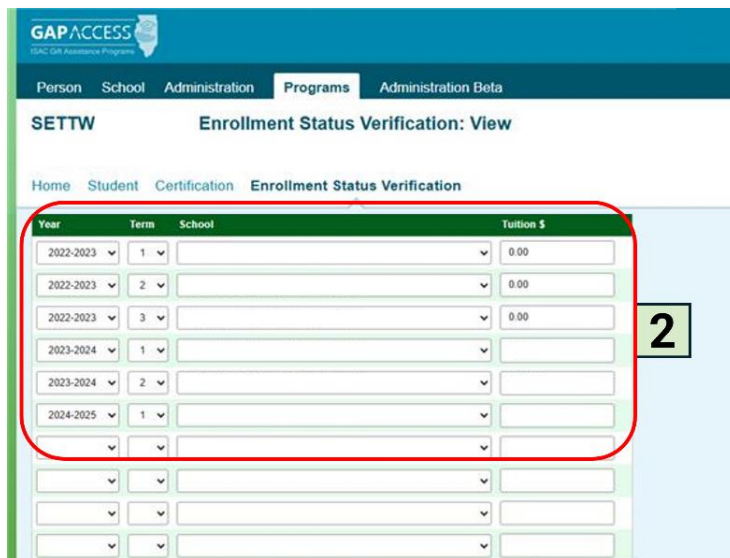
GAPACCESS
ISAC Gift Assistance Programs

Person School Administration Programs Administration Beta

SETTW Enrollment Status Verification: View

Home Student Certification Enrollment Status Verification

| Year | Term | School | Tuition $ |
|---|---|---|---|
| 2022-2023 | 1 | | 0.00 |
| 2022-2023 | 2 | | 0.00 |
| 2022-2023 | 3 | | 0.00 |
| 2023-2024 | 1 | | |
| 2023-2024 | 2 | | |
| 2024-2025 | 1 | | |
| | | | |
| | | | |
| | | | |
| | | | |

2